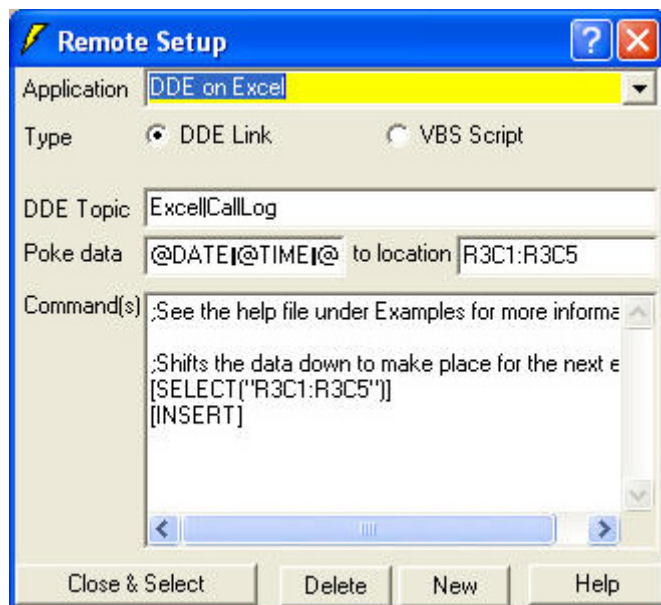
Remote Setup

Application DDE on Excel

Type DDE Link VBS Script

DDE Topic Excel|CallLog

Poke data @DATE|@TIME|@ to location R3C1:R3C5

Command(s) ;See the help file under Examples for more informa

;Shifts the data down to make place for the next e
[SELECT("R3C1:R3C5")]
[INSERT]

Close & Select Delete New Help